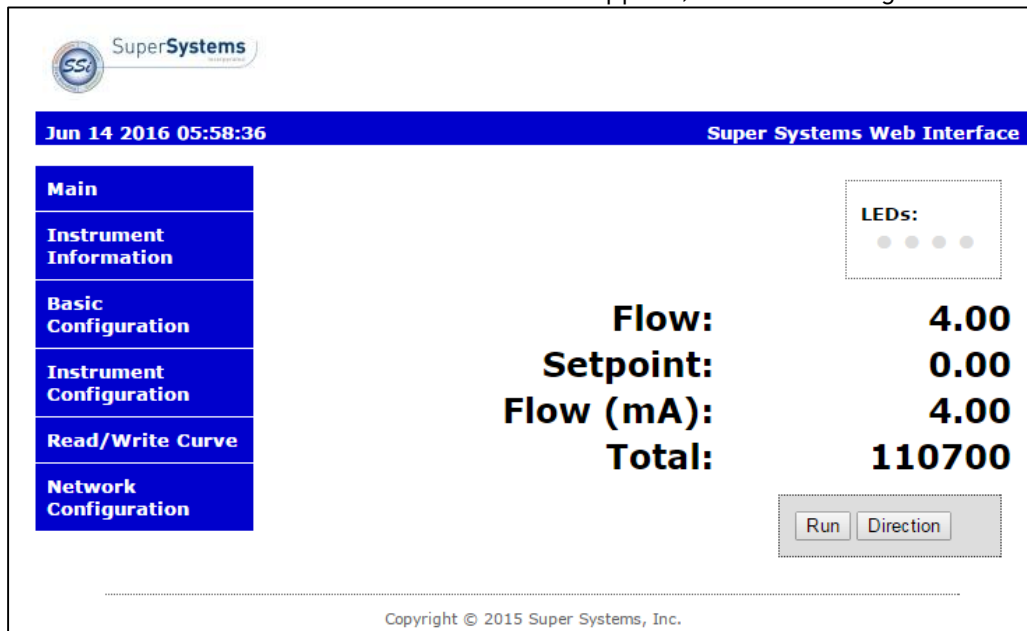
SSi SuperSystems

Jun 14 2016 05:58:36

Super Systems Web Interface

Main

Instrument Information

Basic Configuration

Instrument Configuration

Read/Write Curve

Network Configuration

LEDs:

| | |
|---|---|
| Flow: | 4.00 |
| Setpoint: | 0.00 |
| Flow (mA): | 4.00 |
| Total: | 110700 |

Run Direction

Copyright © 2015 Super Systems, Inc.